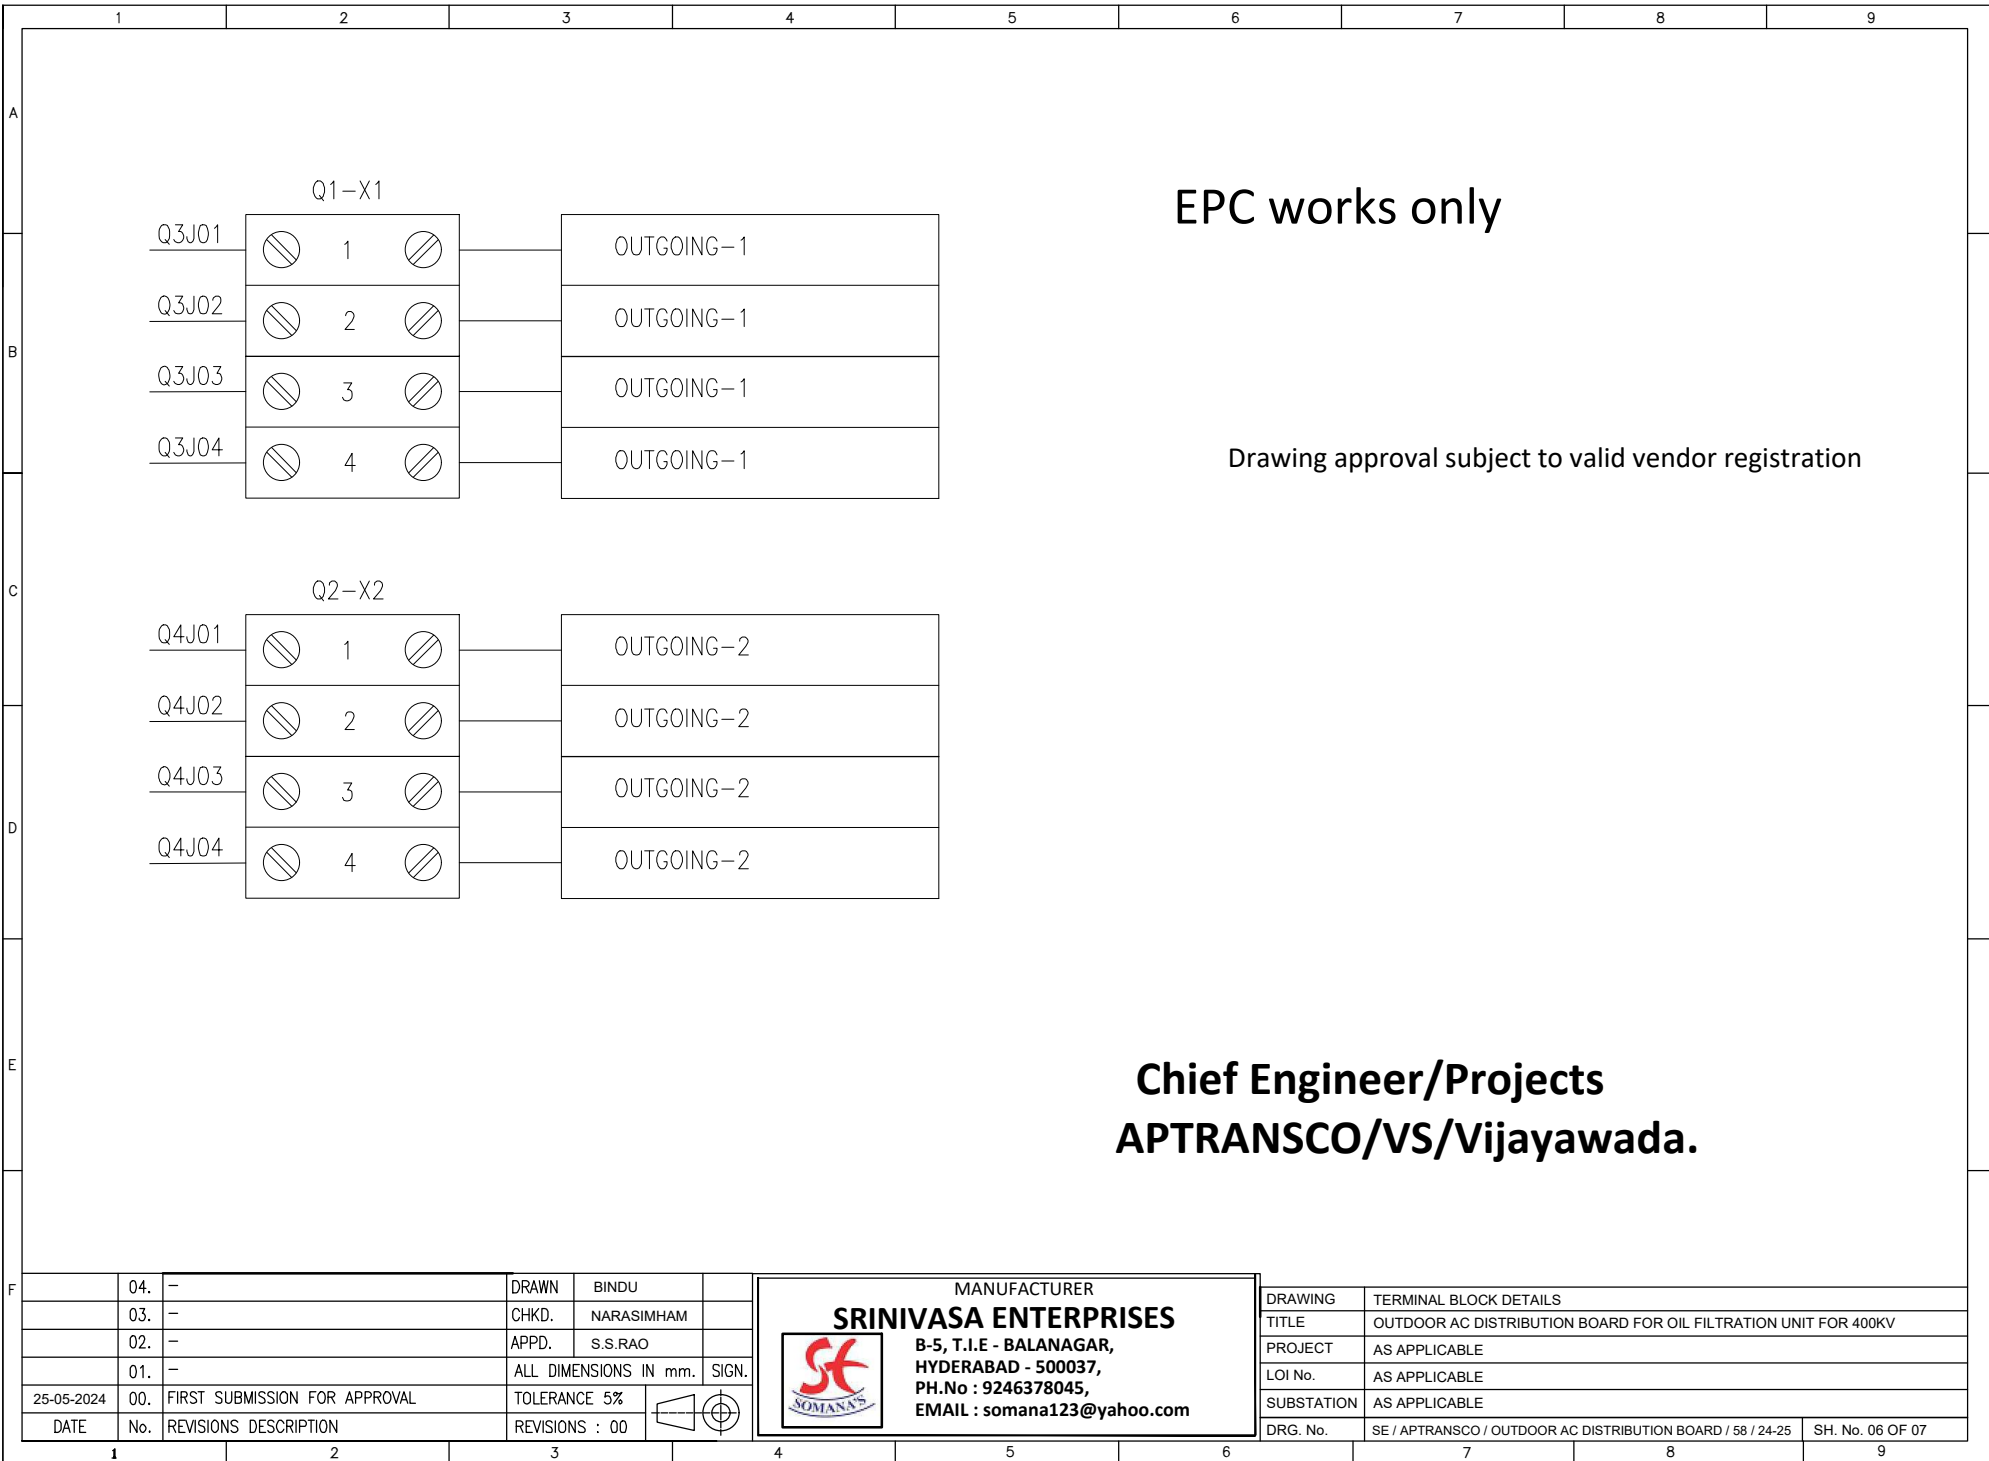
1 2 3 4 5 6 7 8 9

A

B

C

D

E

F

Q1–X1

| | | |
|---|---|---|
| Q3J01 | 1 | OUTGOING–1 |
| Q3J02 | 2 | OUTGOING–1 |
| Q3J03 | 3 | OUTGOING–1 |
| Q3J04 | 4 | OUTGOING–1 |

Q2–X2

| | | |
|---|---|---|
| Q4J01 | 1 | OUTGOING–2 |
| Q4J02 | 2 | OUTGOING–2 |
| Q4J03 | 3 | OUTGOING–2 |
| Q4J04 | 4 | OUTGOING–2 |

EPC works only

Drawing approval subject to valid vendor registration

Chief Engineer/Projects
APTRANSCO/VS/Vijayawada.

| | | | | |
|---|---|---|---|---|
| | 04. | – | DRAWN | BINDU |
| | 03. | – | CHKD. | NARASIMHAM |
| | 02. | – | APPD. | S.S.RAO |
| | 01. | – | ALL DIMENSIONS IN mm. | SIGN. |
| 25-05-2024 | 00. | FIRST SUBMISSION FOR APPROVAL | TOLERANCE 5% | |
| DATE | No. | REVISIONS DESCRIPTION | REVISIONS : 00 | |

MANUFACTURER
SRINIVASA ENTERPRISES
SOMANA'S
B-5, T.I.E - BALANAGAR,
HYDERABAD - 500037,
PH.No : 9246378045,
EMAIL : somana123@yahoo.com

| | |
|---|---|
| DRAWING | TERMINAL BLOCK DETAILS |
| TITLE | OUTDOOR AC DISTRIBUTION BOARD FOR OIL FILTRATION UNIT FOR 400KV |
| PROJECT | AS APPLICABLE |
| LOI No. | AS APPLICABLE |
| SUBSTATION | AS APPLICABLE |
| DRG. No. | SE / APTRANSCO / OUTDOOR AC DISTRIBUTION BOARD / 58 / 24-25 SH. No. 06 OF 07 |

1 2 3 4 5 6 7 8 9